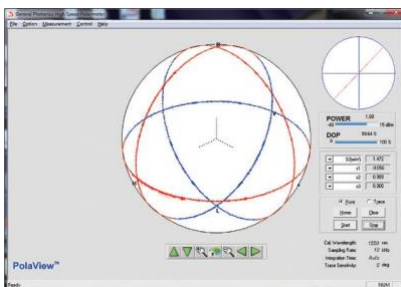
General Photonics PolaView

File Option Measurement Control Help

POWER

1.60

15 dBm

DOP

99.64 %

100 %

S0(mW)

1.472

s1

0.056

s2

0.960

s3

0.300

Point

Trace

Home

Clear

Start

Stop

Cal. Wavelength: 1550 nm

Sampling Rate: 10 kHz

Integration Time: Auto

Trace Sensitivity: 2 deg

PolaView™

Ready